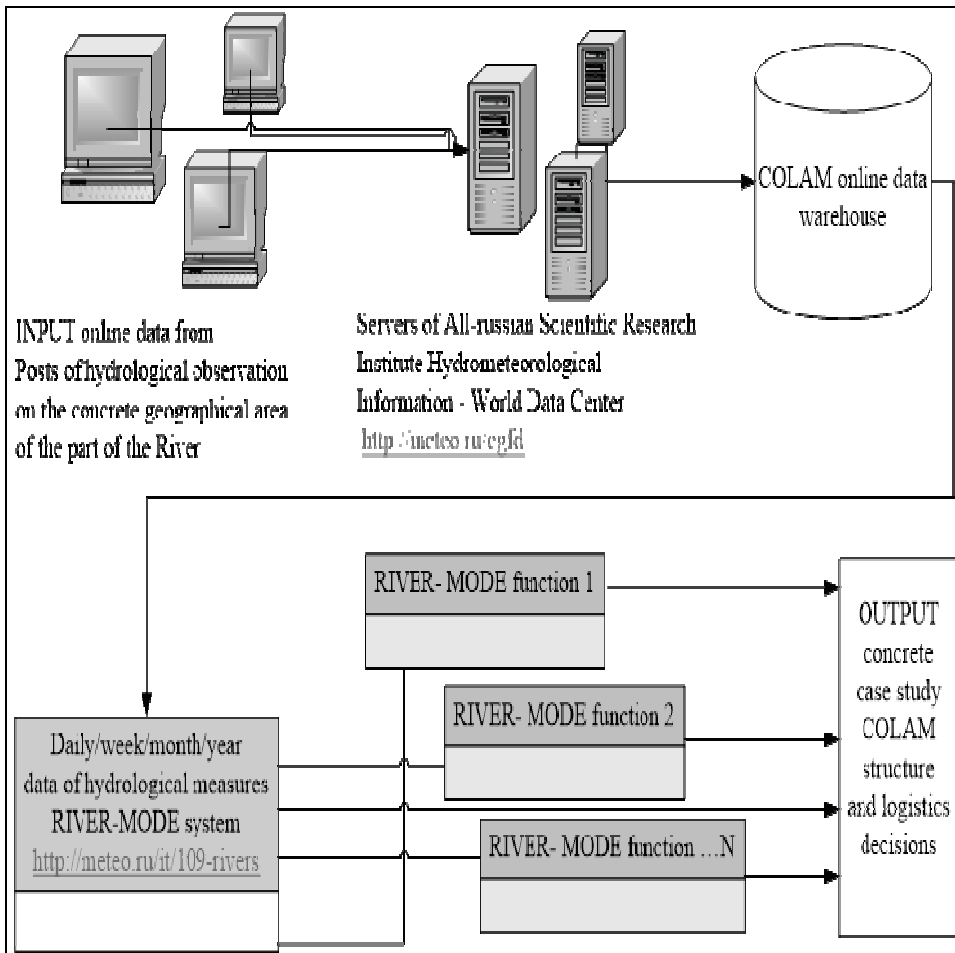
COLAM online data warehouse

INPUT online data from Posts of hydrological observation on the concrete geographical area of the part of the River

Servers of All-russian Scientific Research Institute Hydrometeorological Information - World Data Center http://meteo.ru/egfd

RIVER- MODE function 1

RIVER- MODE function 2

RIVER- MODE function …N

Daily/week/month/year data of hydrological measures RIVER-MODE system http://meteo.ru/it/109-rivers

OUTPUT concrete case study COLAM structure and logistics decisions